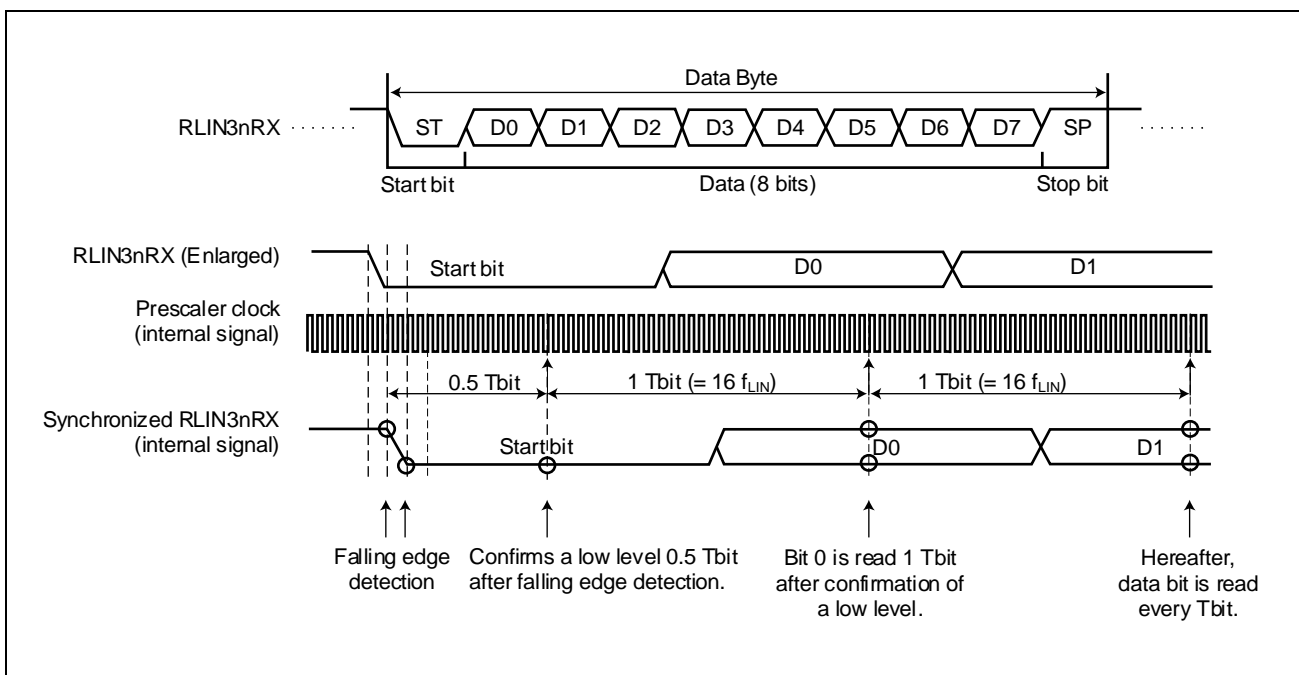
Data Byte

RLIN3nRX

ST D0 D1 D2 D3 D4 D5 D6 D7 SP

Start bit

Data (8 bits)

Stop bit

RLIN3nRX (Enlarged)

Start bit

D0

D1

Prescaler clock (internal signal)

0.5 Tbit

1 Tbit (= 16 $f_{LIN}$)

1 Tbit (= 16 $f_{LIN}$)

Synchronized RLIN3nRX (internal signal)

Start bit

D0

D1

Falling edge detection

Confirms a low level 0.5 Tbit after falling edge detection.

Bit 0 is read 1 Tbit after confirmation of a low level.

Hereafter, data bit is read every Tbit.